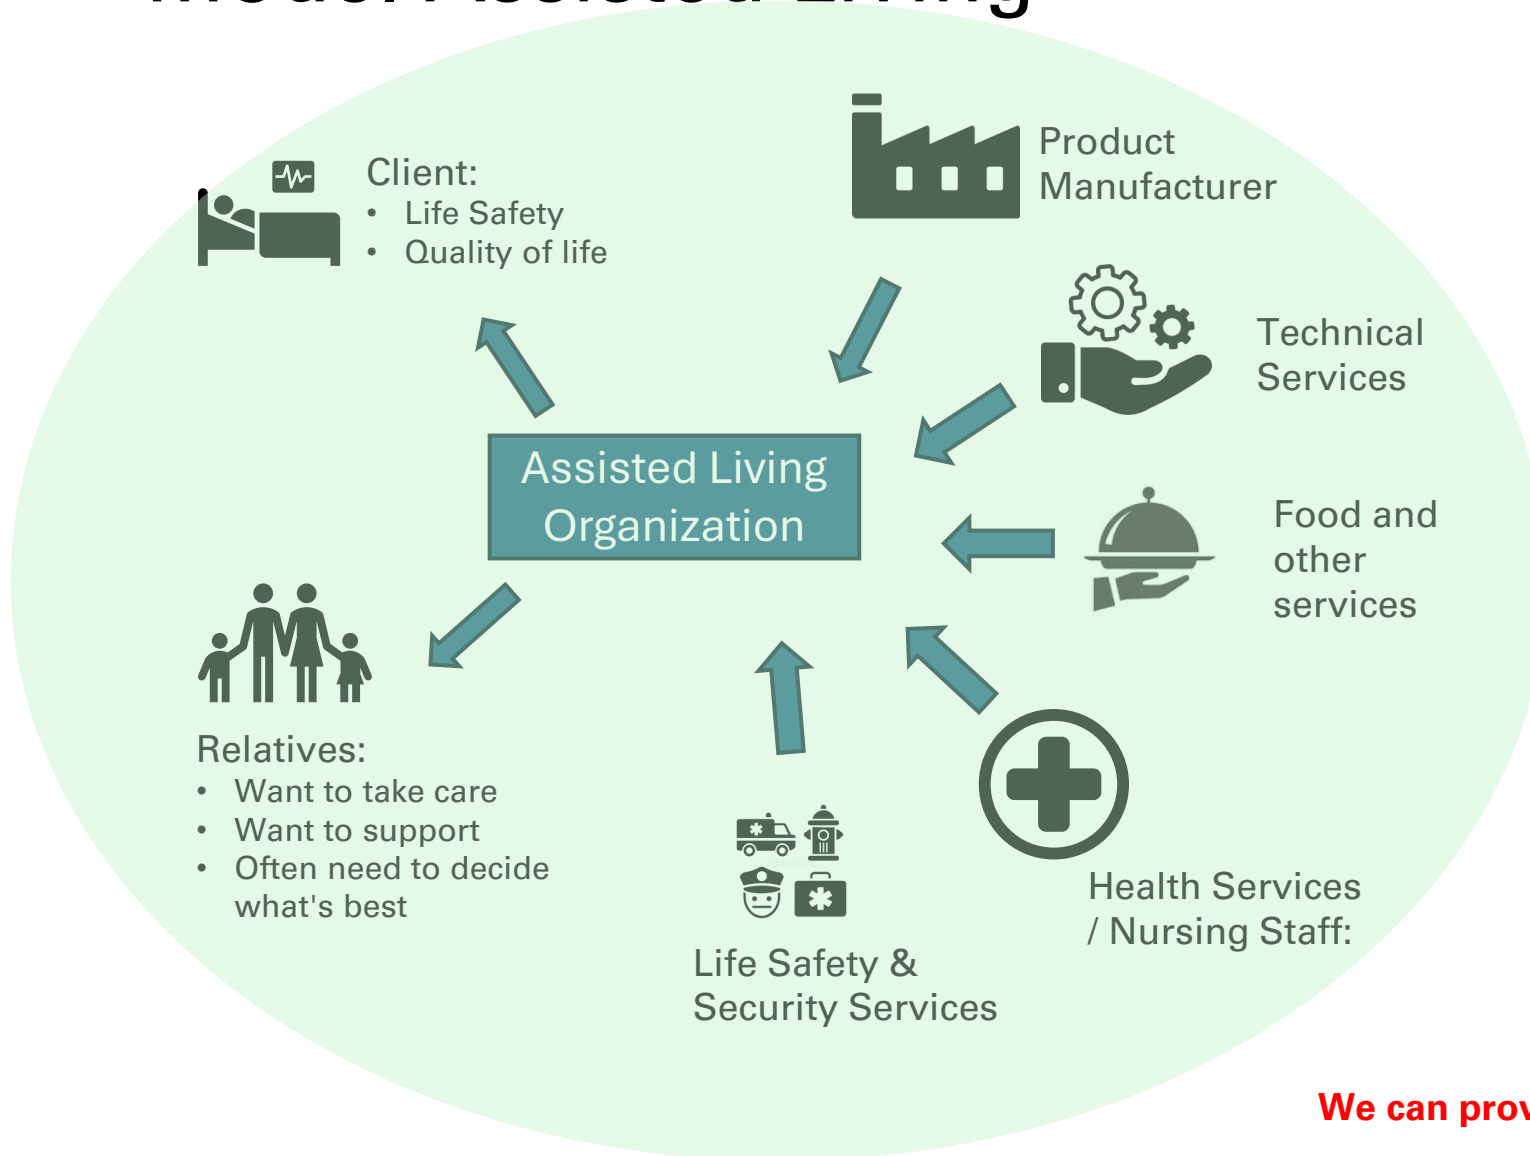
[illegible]

Client:
- Life Safety
- Quality of life

Product Manufacturer

Technical Services

Assisted Living Organization

Food and other services

Relatives:
- Want to take care
- Want to support
- Often need to decide what's best

Health Services / Nursing Staff:

Life Safety & Security Services

We can prov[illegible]